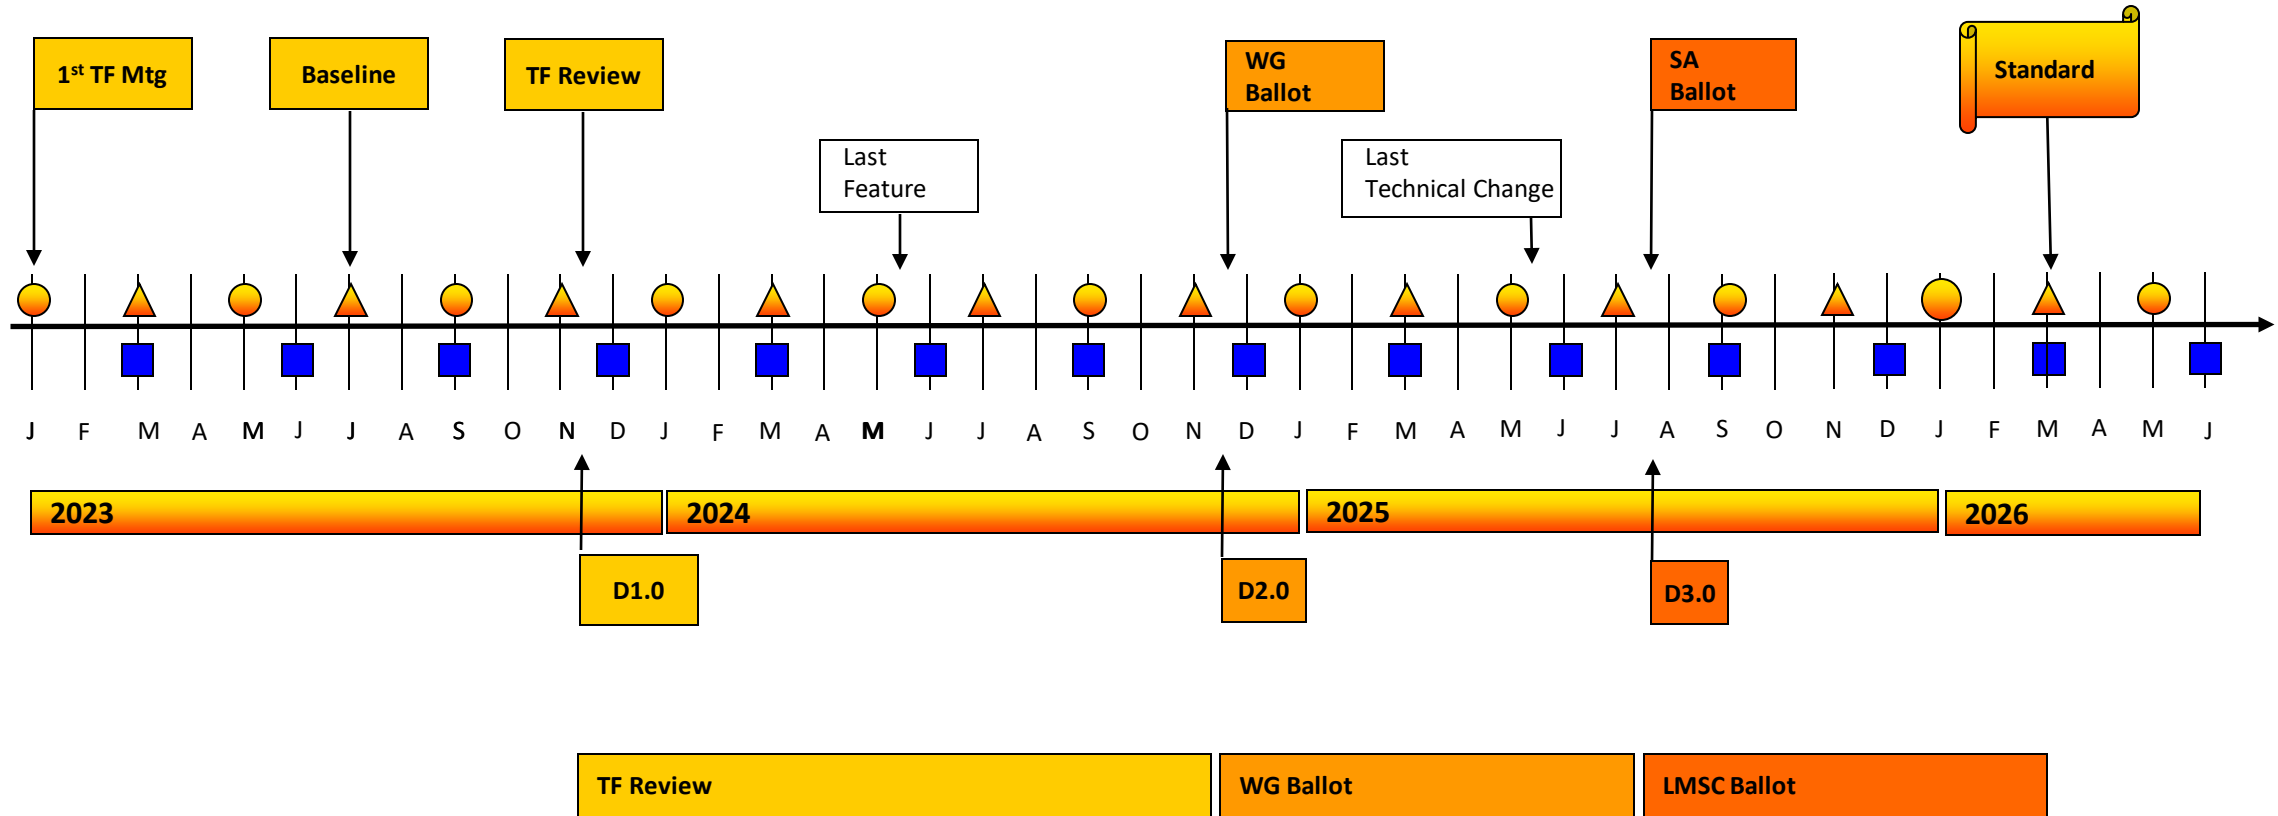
1$^{st}$ TF Mtg

Baseline

TF Review

Last Feature

WG Ballot

Last Technical Change

SA Ballot

Standard

J F M A M J J A S O N D J F M A M J J A S O N D J F M A M J J A S O N D J F M A M J

2023

2024

2025

2026

D1.0

D2.0

D3.0

TF Review

WG Ballot

LMSC Ballot